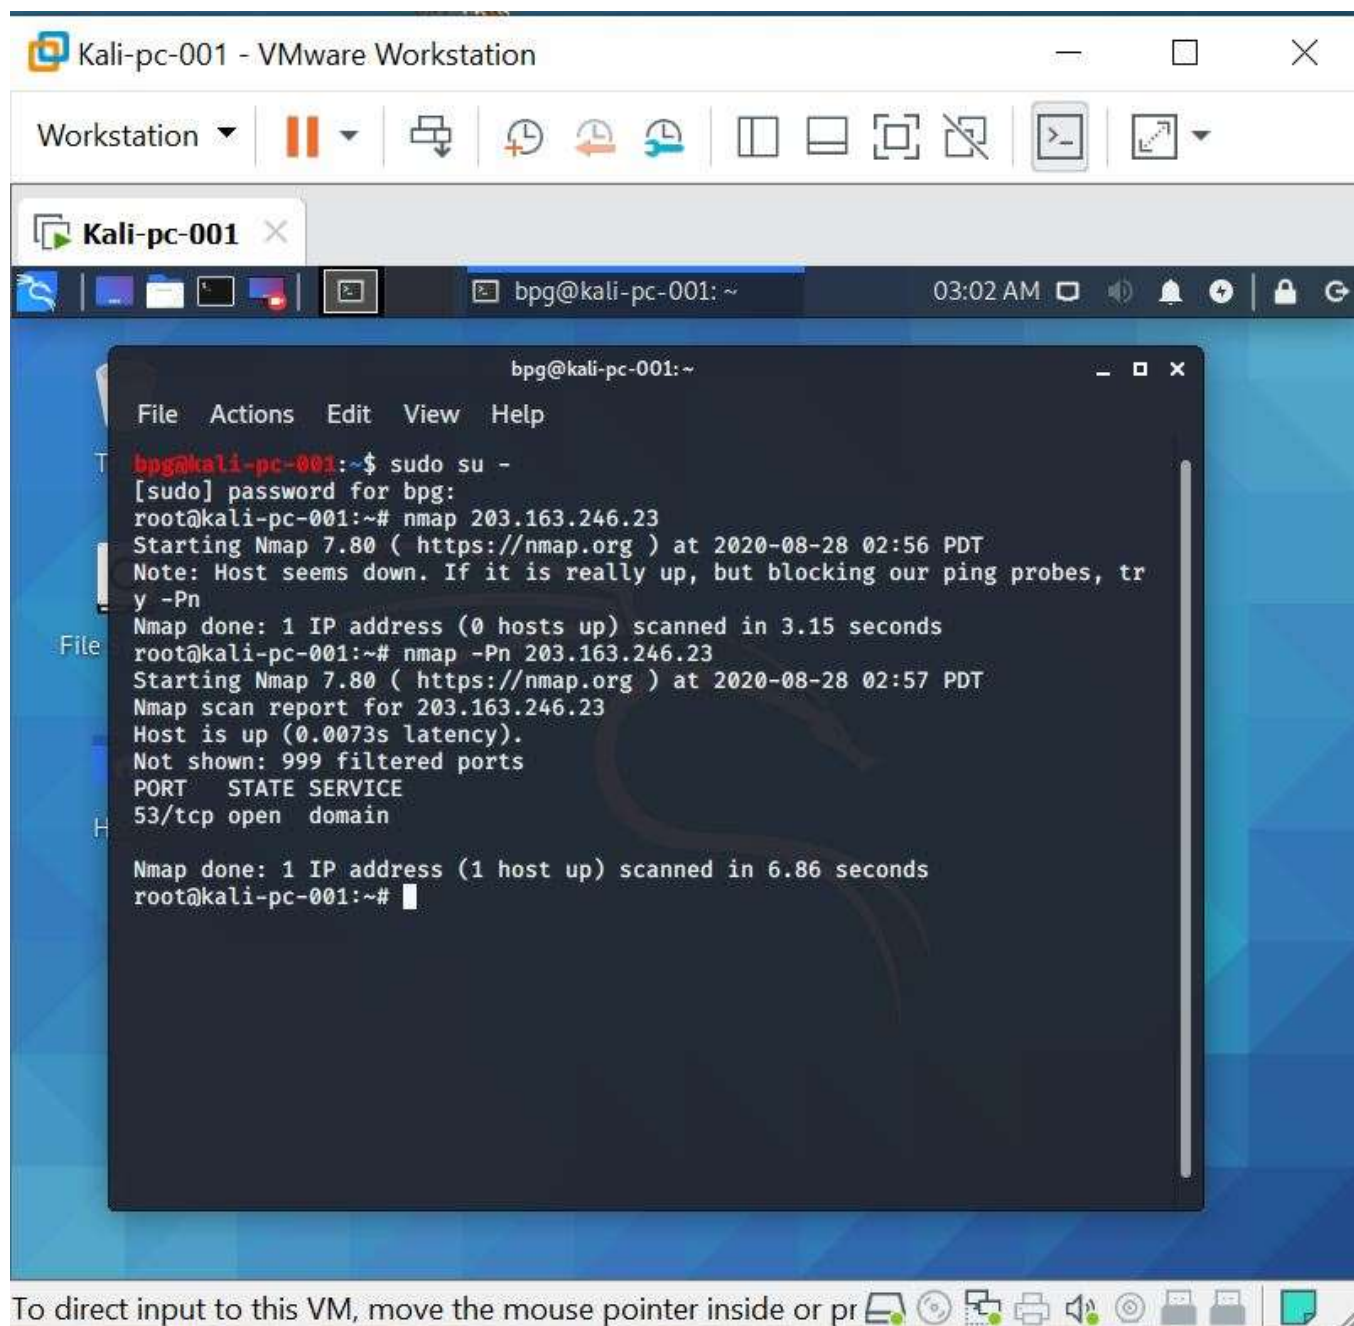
Kali-pc-001 - VMware Workstation

Workstation

Kali-pc-001

bpg@kali-pc-001: ~

03:02 AM

bpg@kali-pc-001: ~

File Actions Edit View Help

bpg@kali-pc-001:~$ sudo su -
[sudo] password for bpg:
root@kali-pc-001:~# nmap 203.163.246.23
Starting Nmap 7.80 ( https://nmap.org ) at 2020-08-28 02:56 PDT
Note: Host seems down. If it is really up, but blocking our ping probes, try -Pn
Nmap done: 1 IP address (0 hosts up) scanned in 3.15 seconds
root@kali-pc-001:~# nmap -Pn 203.163.246.23
Starting Nmap 7.80 ( https://nmap.org ) at 2020-08-28 02:57 PDT
Nmap scan report for 203.163.246.23
Host is up (0.0073s latency).
Not shown: 999 filtered ports
PORT STATE SERVICE
53/tcp open domain

Nmap done: 1 IP address (1 host up) scanned in 6.86 seconds
root@kali-pc-001:~#

T

File

H

To direct input to this VM, move the mouse pointer inside or pr